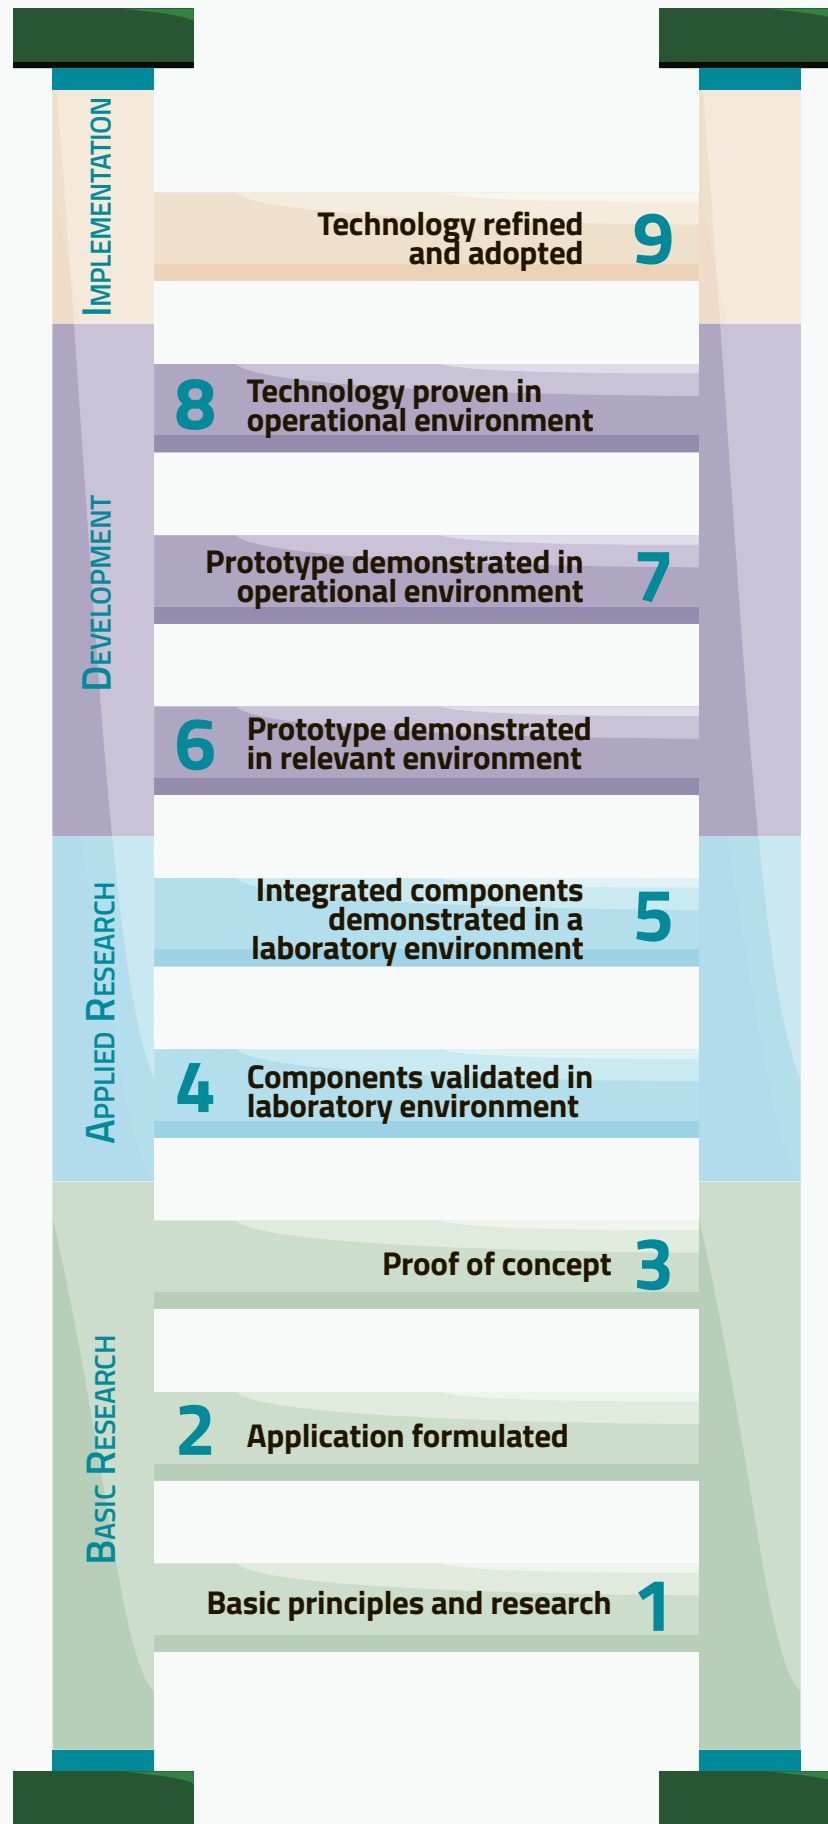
IMPLEMENTATION

Technology refined and adopted 9

DEVELOPMENT

8 Technology proven in operational environment

Prototype demonstrated in operational environment 7

6 Prototype demonstrated in relevant environment

APPLIED RESEARCH

Integrated components demonstrated in a laboratory environment 5

4 Components validated in laboratory environment

BASIC RESEARCH

Proof of concept 3

2 Application formulated

Basic principles and research 1